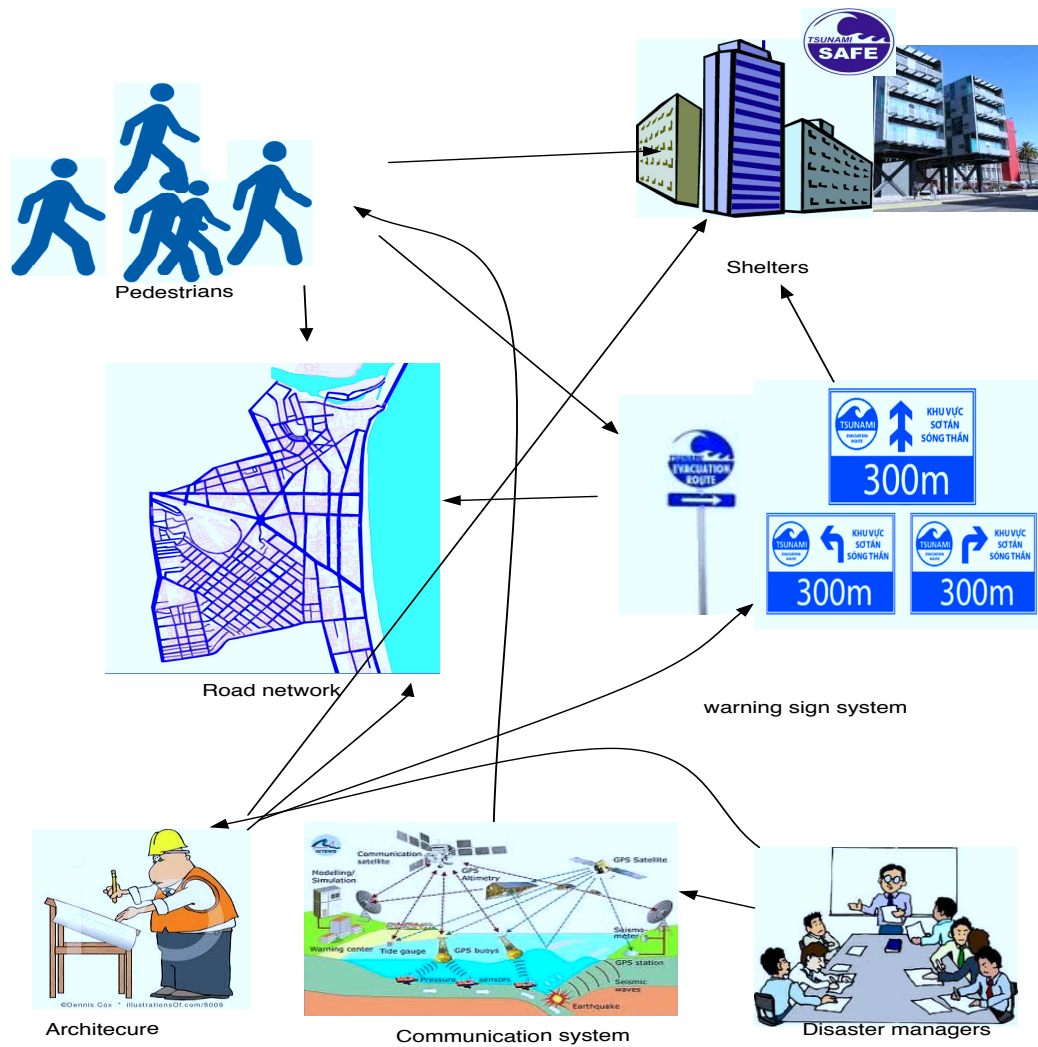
TSUNAMI SAFE

Pedestrians

Shelters

Road network

TSUNAMI EVACUATION ROUTE

TSUNAMI EVACUATION ROUTE KHU VỰC SƠ TÁN SÓNG THẦN 300m

TSUNAMI EVACUATION ROUTE KHU VỰC SƠ TÁN SÓNG THẦN 300m

TSUNAMI EVACUATION ROUTE KHU VỰC SƠ TÁN SÓNG THẦN 300m

warning sign system

Communication satellite
GPS Altimetry
GPS Satellite
Modelling/ Simulation
Warning center
Tide gauge
GPS buoys
Seismo-meter
GPS station
Pressure sensors
Seismic waves
Earthquake

©Dennis Cox * illustrationsOf.com/5009

Architecure

Communication system

Disaster managers